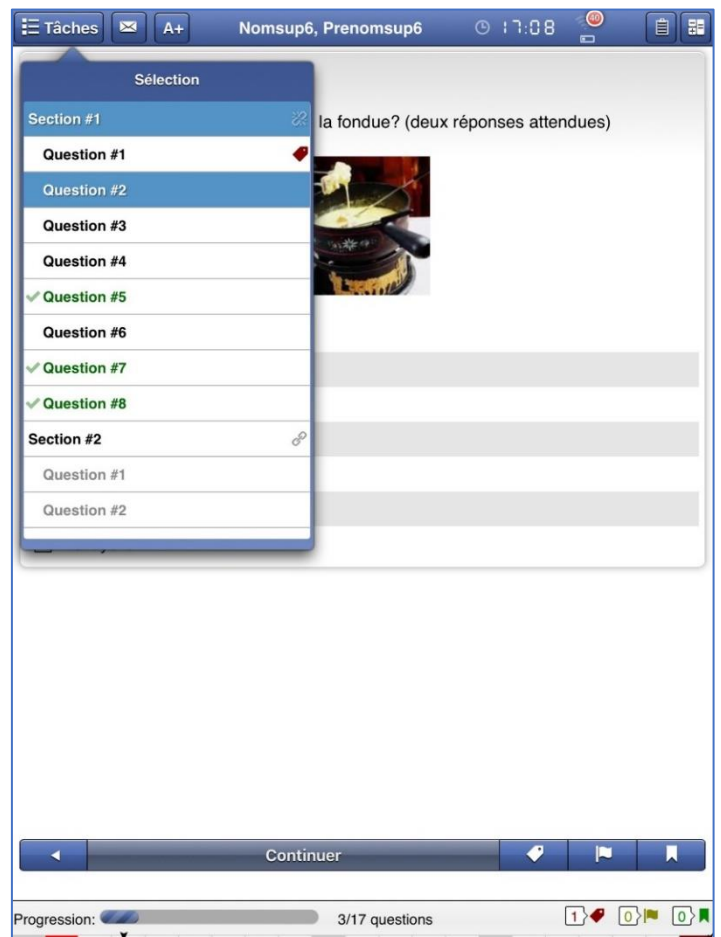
Tâches A+ Nomsup6, Prenomsup6 17:08 40

Sélection

Section #1

Question #1

Question #2

Question #3

Question #4

Question #5

Question #6

Question #7

Question #8

Section #2

Question #1

Question #2

la fondue? (deux réponses attendues)

Continuer

Progression: 3/17 questions 1 0 0